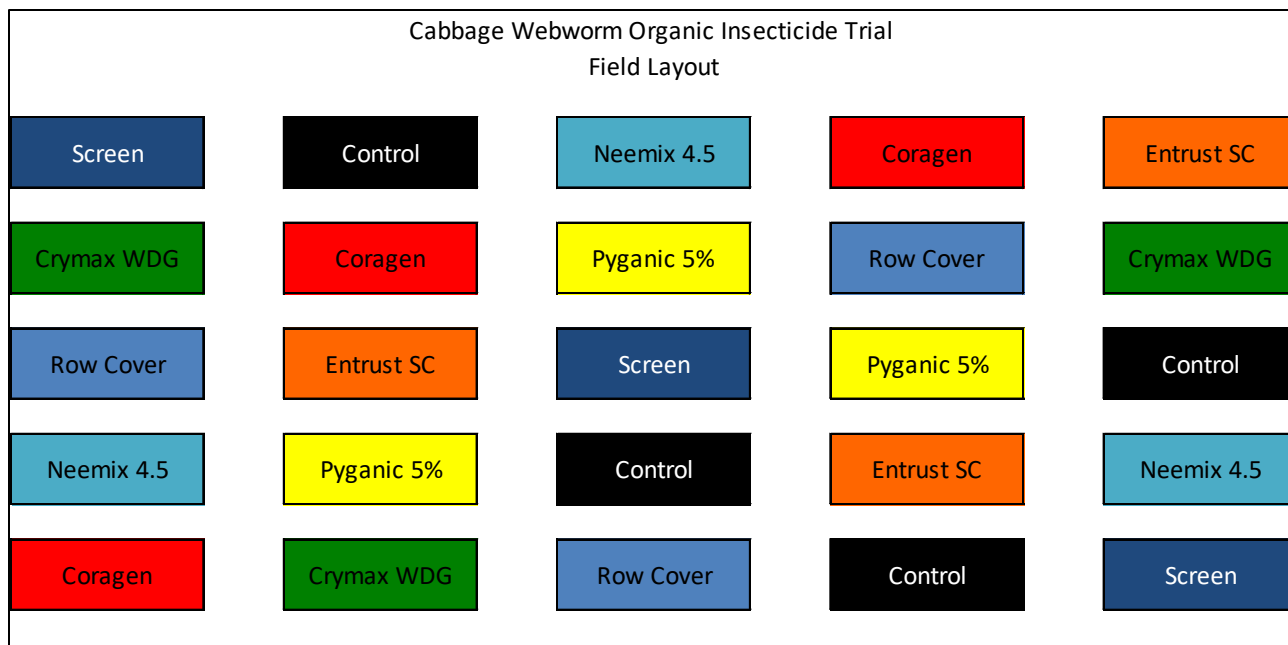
Cabbage Webworm Organic Insecticide Trial
Field Layout

Screen
Control
Neemix 4.5
Coragen
Entrust SC

Crymax WDG
Coragen
Pyganic 5%
Row Cover
Crymax WDG

Row Cover
Entrust SC
Screen
Pyganic 5%
Control

Neemix 4.5
Pyganic 5%
Control
Entrust SC
Neemix 4.5

Coragen
Crymax WDG
Row Cover
Control
Screen